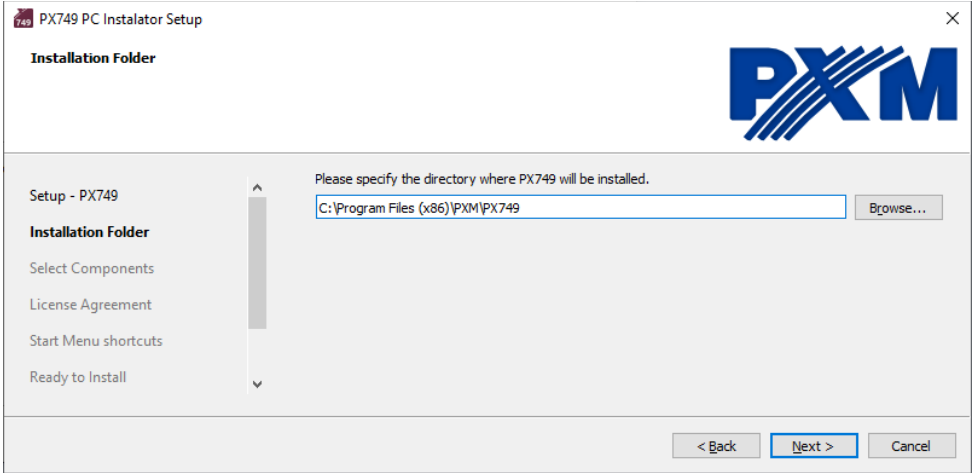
749 PX749 PC Instalator Setup

×

Installation Folder

PXM

Setup - PX749

Installation Folder

Select Components

License Agreement

Start Menu shortcuts

Ready to Install

Please specify the directory where PX749 will be installed.

C:\Program Files (x86)\PXM\PX749

Browse...

< Back

Next >

Cancel